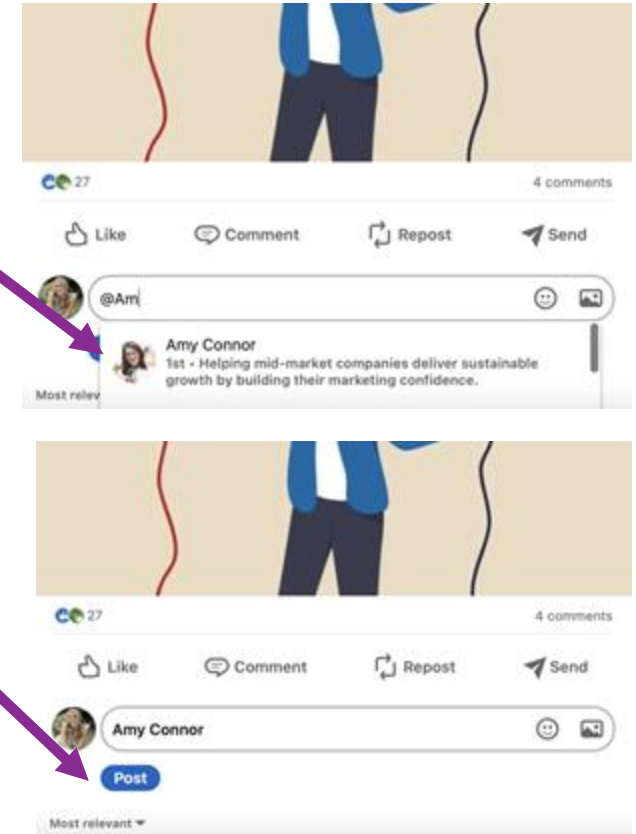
27

4 comments

Like Comment Repost Send

@Am

Amy Connor
1st • Helping mid-market companies deliver sustainable growth by building their marketing confidence.

Most relev

27

4 comments

Like Comment Repost Send

Amy Connor

Post

Most relevant